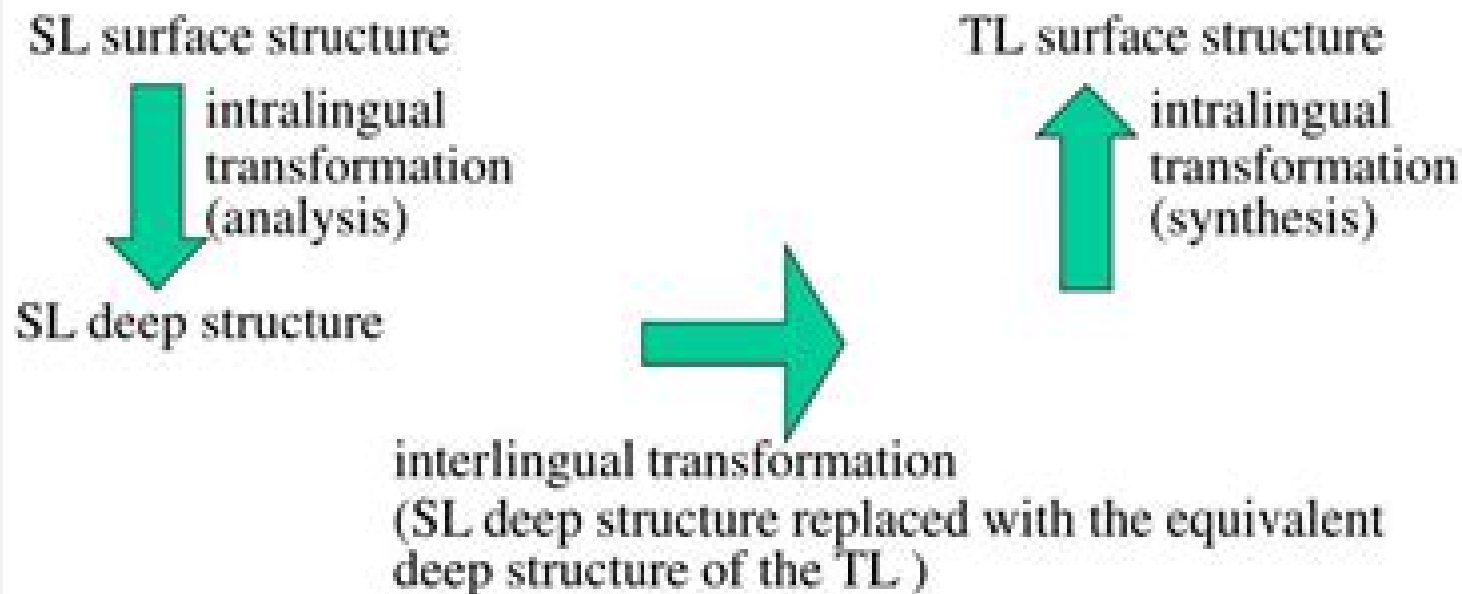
SL surface structure

intralingual transformation (analysis)

SL deep structure

TL surface structure

intralingual transformation (synthesis)

interlingual transformation
(SL deep structure replaced with the equivalent deep structure of the TL )